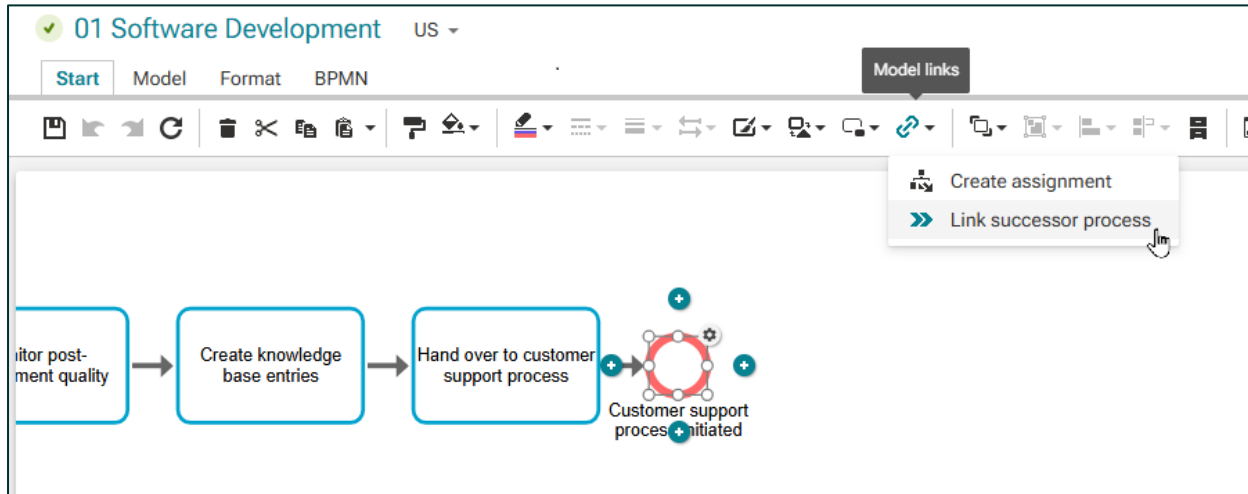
01 Software Development US

Start Model Format BPMN

Model links

Create assignment

Link successor process

nitor post-
ment quality

Create knowledge base entries

Hand over to customer support process

Customer support proces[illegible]nitiated